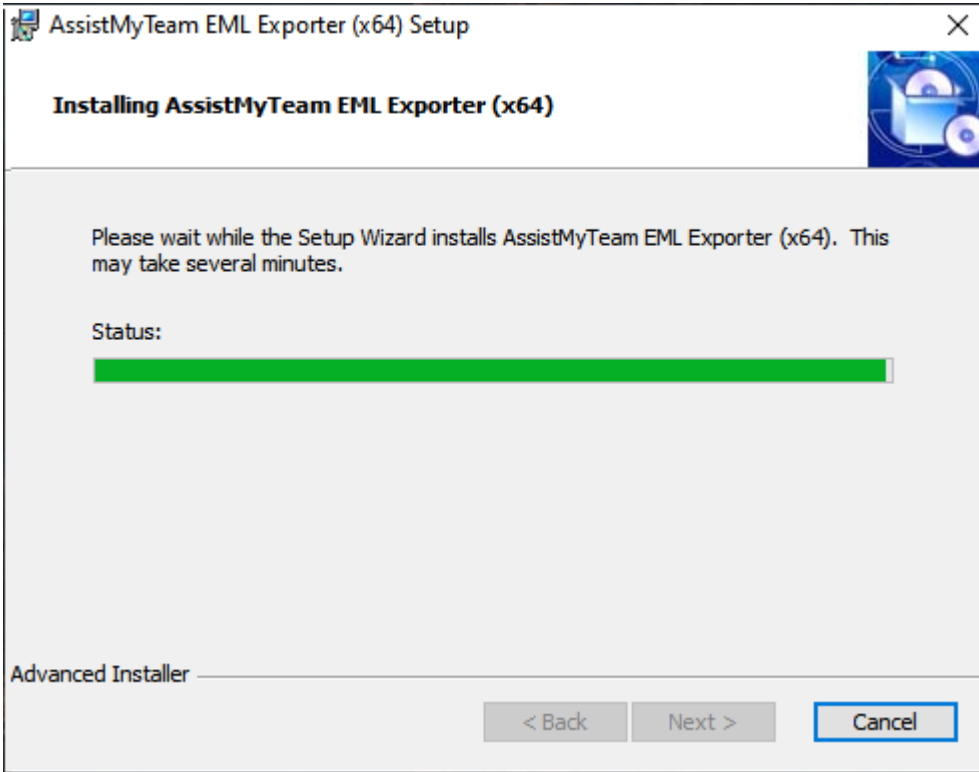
AssistMyTeam EML Exporter (x64) Setup

Installing AssistMyTeam EML Exporter (x64)

Please wait while the Setup Wizard installs AssistMyTeam EML Exporter (x64). This may take several minutes.

Status:

Advanced Installer

< Back

Next >

Cancel